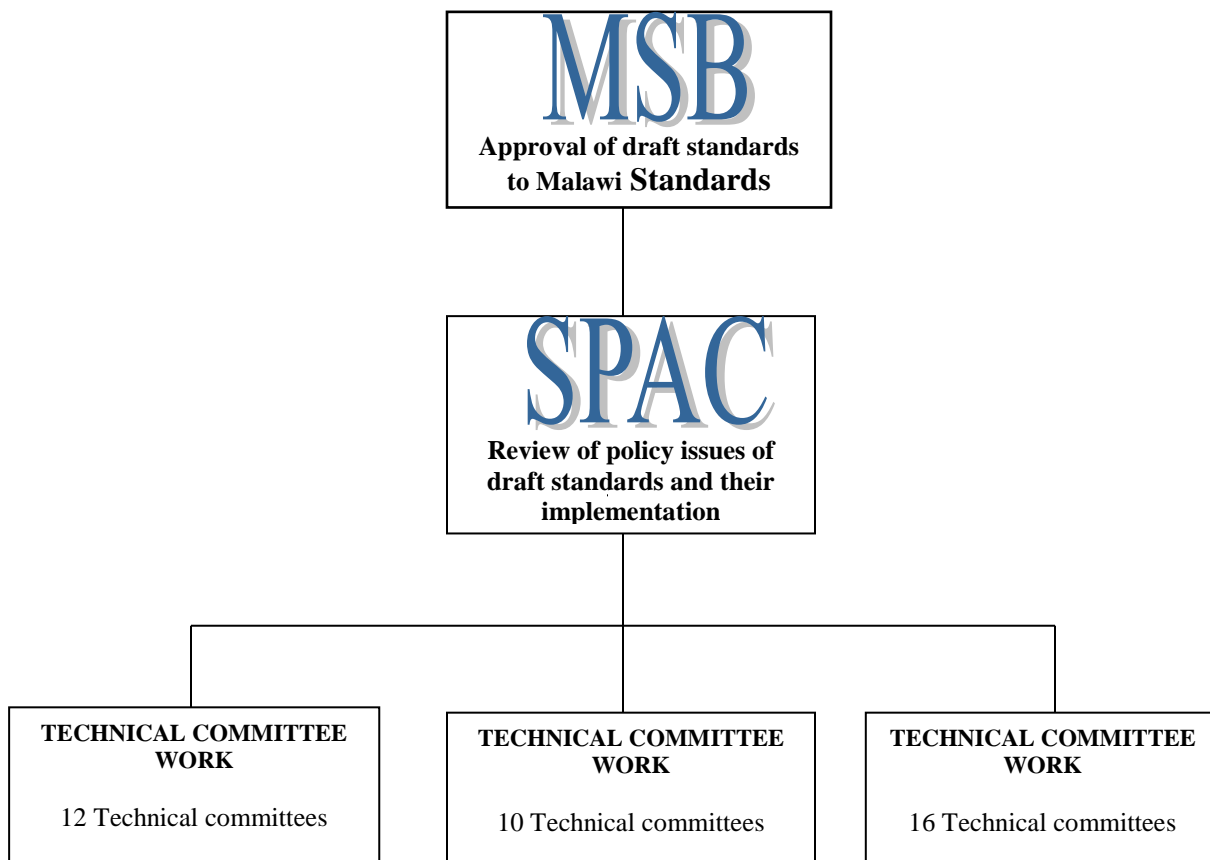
MSB

Approval of draft standards to Malawi Standards

SPAC

Review of policy issues of draft standards and their implementation

TECHNICAL COMMITTEE WORK

12 Technical committees

TECHNICAL COMMITTEE WORK

10 Technical committees

TECHNICAL COMMITTEE WORK

16 Technical committees